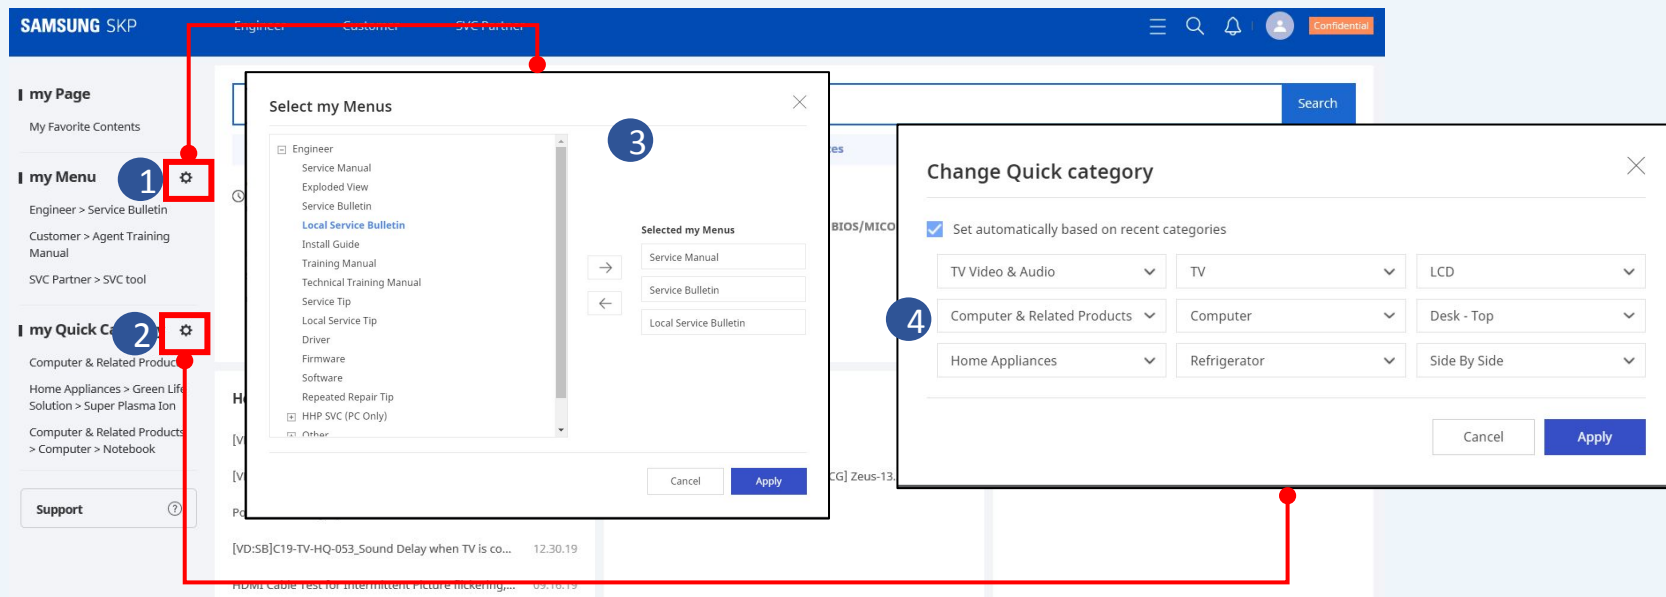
SAMSUNG SKP

Engineer Customer SVC Partner

Confidential

my Page

My Favorite Contents

my Menu

1

Engineer > Service Bulletin

Customer > Agent Training Manual

SVC Partner > SVC tool

my Quick Ca

2

Computer & Related Produc

Home Appliances > Green Life Solution > Super Plasma Ion

Computer & Related Products > Computer > Notebook

Support

Search

Select my Menus

3

Engineer
Service Manual
Exploded View
Service Bulletin
Local Service Bulletin
Install Guide
Training Manual
Technical Training Manual
Service Tip
Local Service Tip
Driver
Firmware
Software
Repeated Repair Tip
HHP SVC (PC Only)
Other

Selected my Menus

Service Manual

Service Bulletin

Local Service Bulletin

Cancel

Apply

BIOS/MICO

CG] Zeus-13.

[VD:SB]C19-TV-HQ-053_Sound Delay when TV is co... 12.30.19

HDMI Cable Test for Intermittent Picture flickering,... 09.16.19

Change Quick category

Set automatically based on recent categories

4

| TV Video & Audio | TV | LCD |
|---|---|---|
| Computer & Related Products | Computer | Desk - Top |
| Home Appliances | Refrigerator | Side By Side |

Cancel

Apply